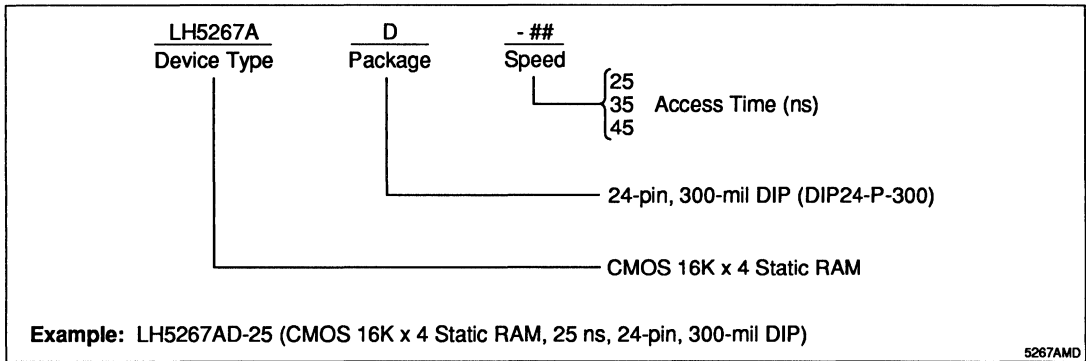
LH5267A
Device Type

D
Package

- ##
Speed

25
35 Access Time (ns)
45

24-pin, 300-mil DIP (DIP24-P-300)

CMOS 16K x 4 Static RAM

**Example:** LH5267AD-25 (CMOS 16K x 4 Static RAM, 25 ns, 24-pin, 300-mil DIP)

5267AMD